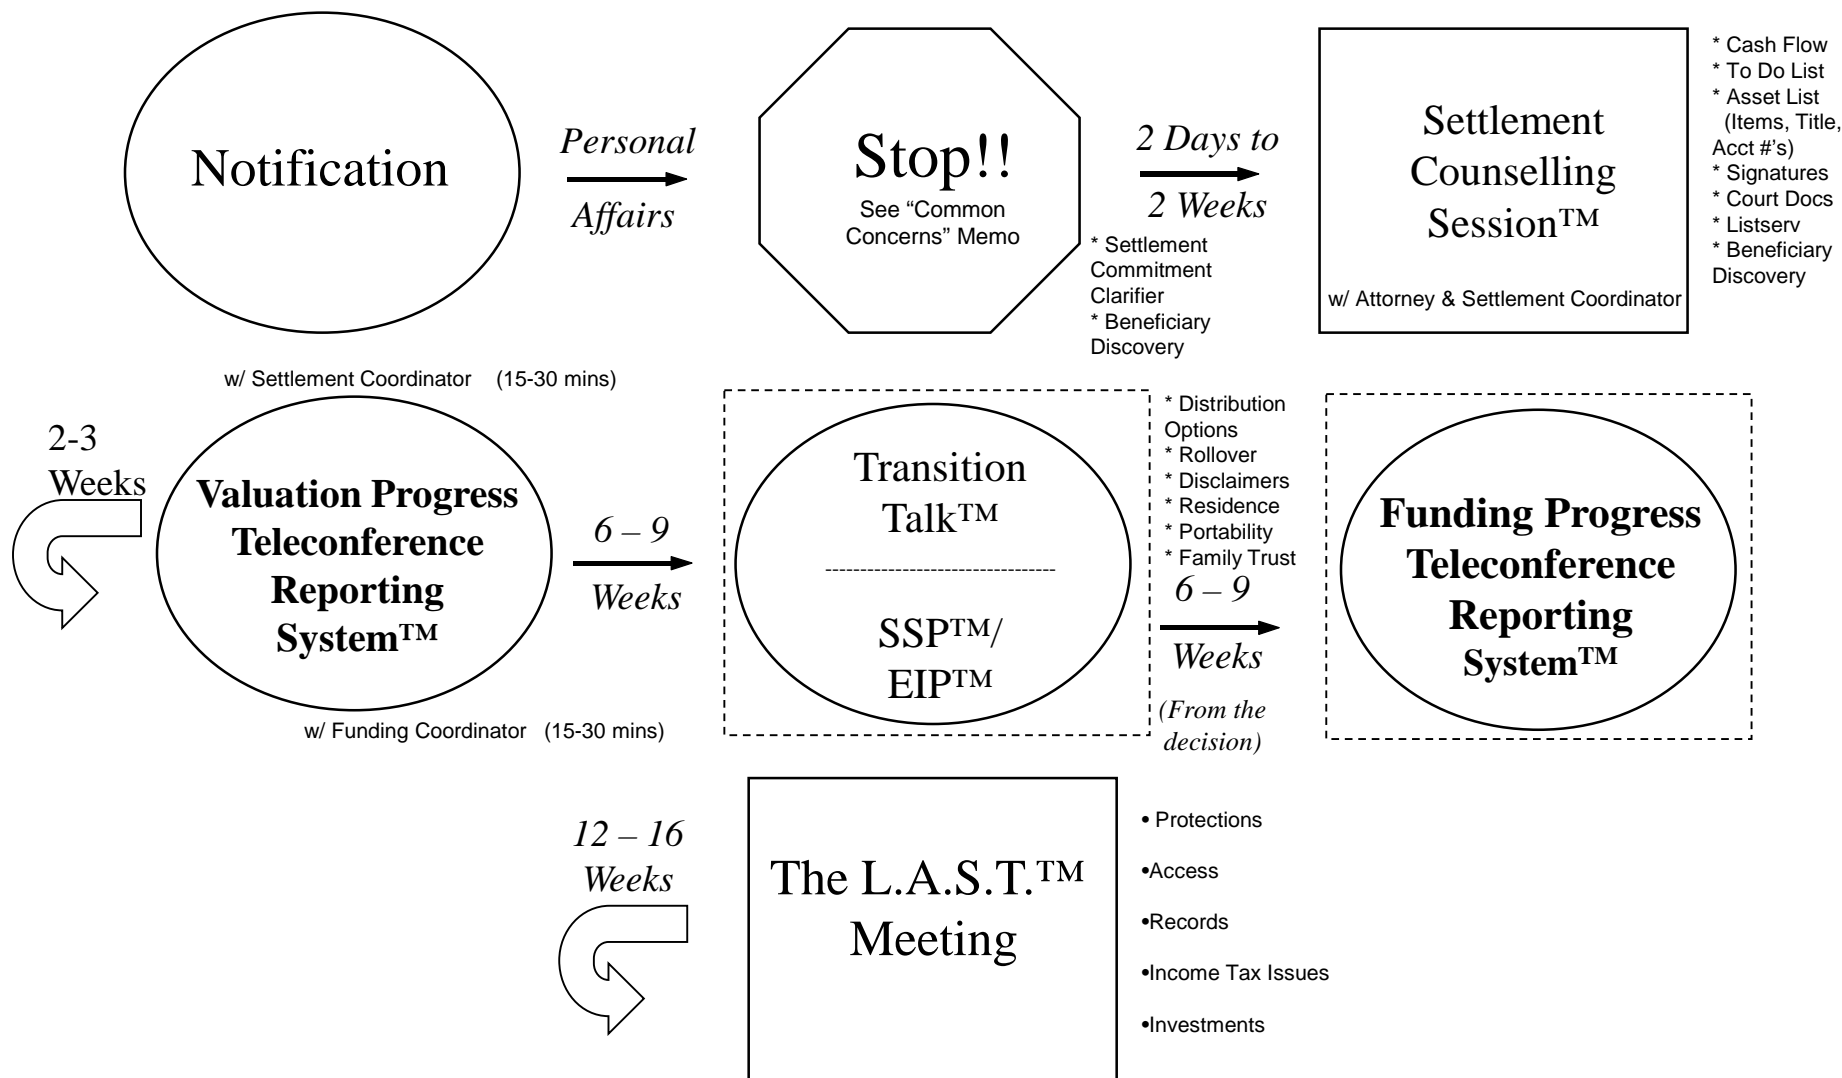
Notification

Personal Affairs

Stop!!
See "Common Concerns" Memo

2 Days to 2 Weeks

* Settlement Commitment Clarifier
* Beneficiary Discovery

Settlement Counselling Session™

w/ Attorney & Settlement Coordinator

* Cash Flow
* To Do List
* Asset List (Items, Title, Acct #'s)
* Signatures
* Court Docs
* Listserv
* Beneficiary Discovery

w/ Settlement Coordinator (15-30 mins)

2-3 Weeks

Valuation Progress Teleconference Reporting System™

w/ Funding Coordinator (15-30 mins)

6 – 9 Weeks

Transition Talk™

SSP™/ EIP™

* Distribution Options
* Rollover
* Disclaimers
* Residence
* Portability
* Family Trust

6 – 9 Weeks

(From the decision)

Funding Progress Teleconference Reporting System™

12 – 16 Weeks

The L.A.S.T.™ Meeting

• Protections
•Access
•Records
•Income Tax Issues
•Investments